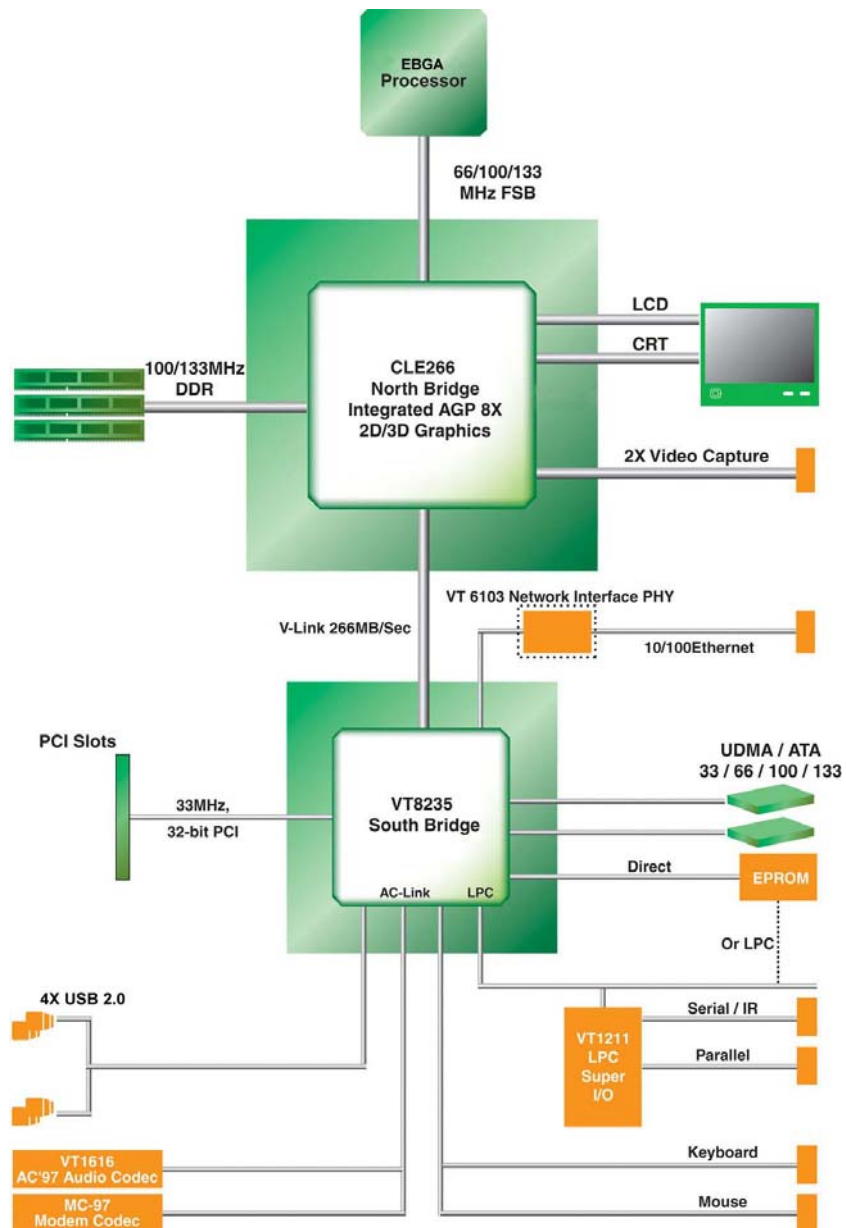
EBGA Processor

66/100/133 MHz FSB

100/133MHz DDR

CLE266 North Bridge Integrated AGP 8X 2D/3D Graphics

LCD

CRT

2X Video Capture

VT 6103 Network Interface PHY

V-Link 266MB/Sec

10/100Ethernet

PCI Slots

33MHz, 32-bit PCI

VT8235 South Bridge

AC-Link

LPC

UDMA / ATA 33 / 66 / 100 / 133

Direct

EPROM

Or LPC

4X USB 2.0

VT1211 LPC Super I/O

Serial / IR

Parallel

VT1616 AC'97 Audio Codec

Keyboard

MC-97 Modem Codec

Mouse